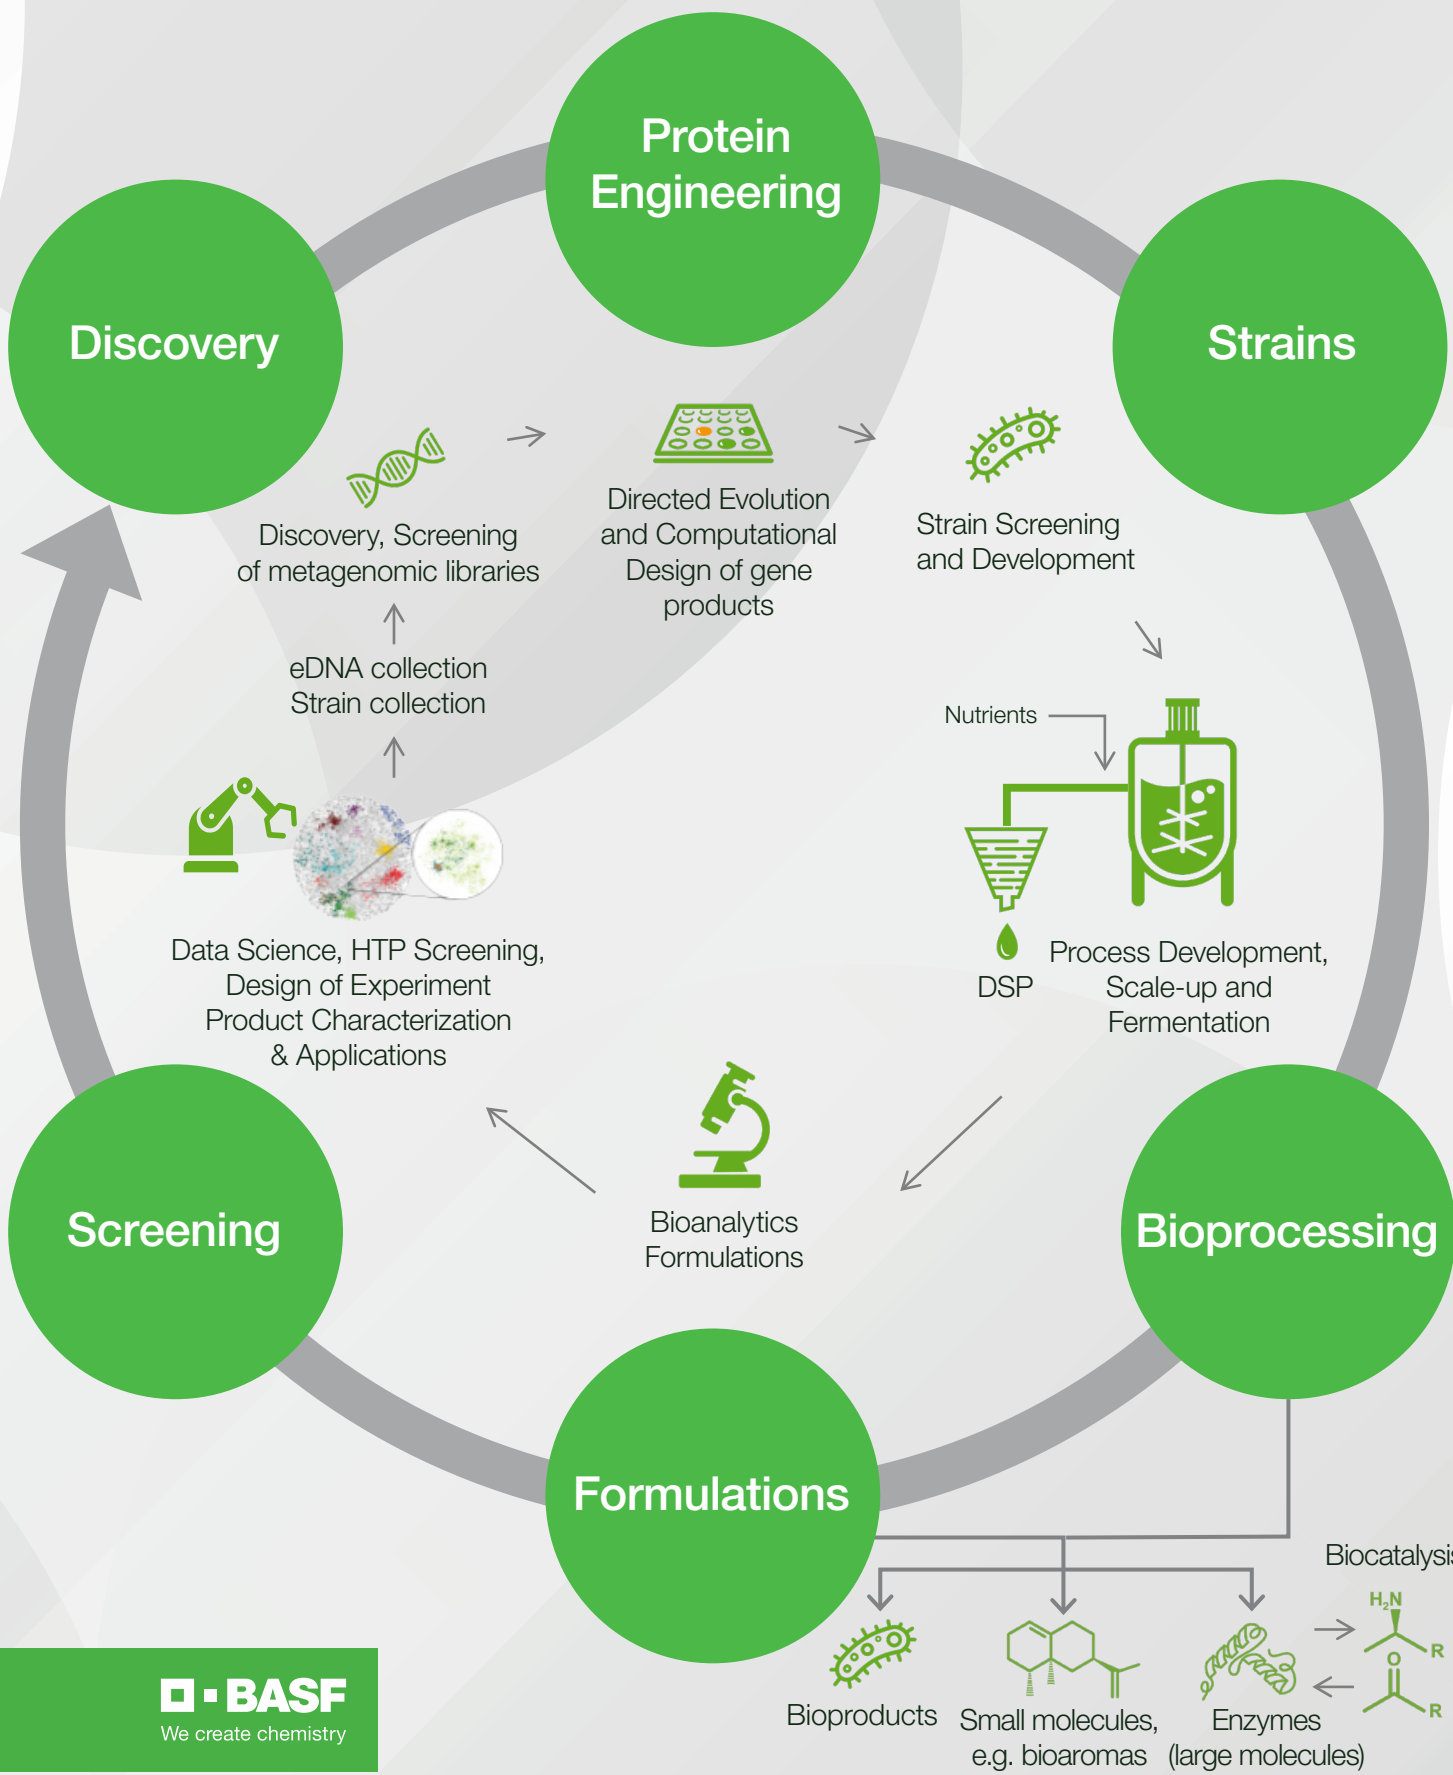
Protein Engineering

Discovery

Strains

Discovery, Screening of metagenomic libraries

Directed Evolution and Computational Design of gene products

Strain Screening and Development

eDNA collection
Strain collection

Nutrients

Data Science, HTP Screening, Design of Experiment Product Characterization & Applications

DSP

Process Development, Scale-up and Fermentation

Bioanalytics
Formulations

Screening

Bioprocessing

Formulations

Biocatalysis

$H_2N$

R

O

R

Bioproducts

Small molecules, e.g. bioaromas

Enzymes (large molecules)

BASF
We create chemistry